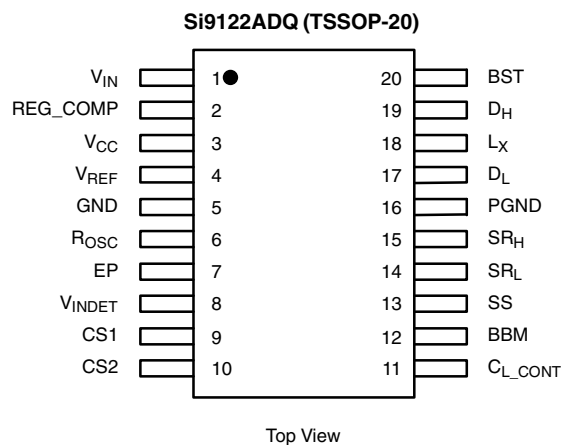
Si9122ADQ (TSSOP-20)

$V_{IN}$ 1
REG_COMP 2
$V_{CC}$ 3
$V_{REF}$ 4
GND 5
$R_{OSC}$ 6
EP 7
$V_{INDET}$ 8
CS1 9
CS2 10

20 BST
19 $D_H$
18 $L_X$
17 $D_L$
16 PGND
15 $SR_H$
14 $SR_L$
13 SS
12 BBM
11 $C_{L\_CONT}$

Top View